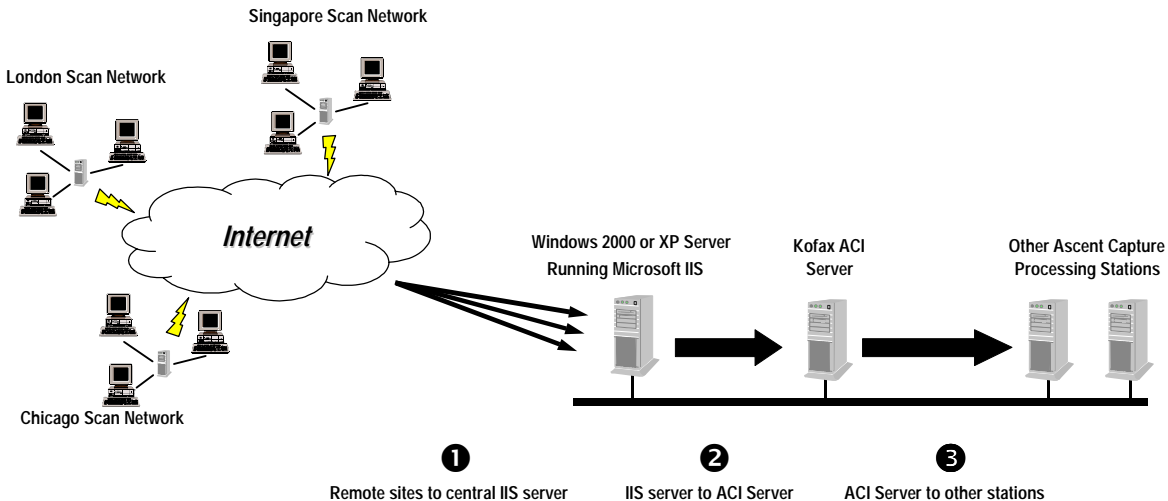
Singapore Scan Network

London Scan Network

Internet

Chicago Scan Network

Windows 2000 or XP Server Running Microsoft IIS

Kofax ACI Server

Other Ascent Capture Processing Stations

❶
Remote sites to central IIS server

❷
IIS server to ACI Server

❸
ACI Server to other stations